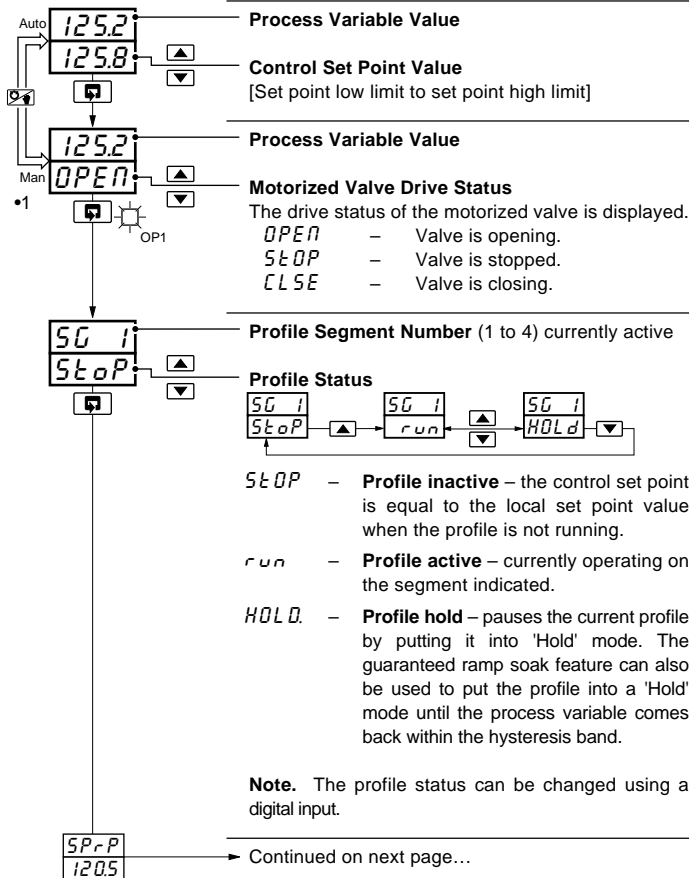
Auto
125.2
125.8
Process Variable Value
Control Set Point Value
[Set point low limit to set point high limit]

125.2
OPEN
Man
•1
OP1
Process Variable Value
Motorized Valve Drive Status
The drive status of the motorized valve is displayed.
OPEN – Valve is opening.
StOP – Valve is stopped.
CLSE – Valve is closing.

SG 1
StoP
Profile Segment Number (1 to 4) currently active
Profile Status
SG 1 StoP
SG 1 run
SG 1 HOLd

StOP – Profile inactive – the control set point is equal to the local set point value when the profile is not running.

run – Profile active – currently operating on the segment indicated.

HOLD. – Profile hold – pauses the current profile by putting it into 'Hold' mode. The guaranteed ramp soak feature can also be used to put the profile into a 'Hold' mode until the process variable comes back within the hysteresis band.

Note. The profile status can be changed using a digital input.

SPrP
120.5
Continued on next page…